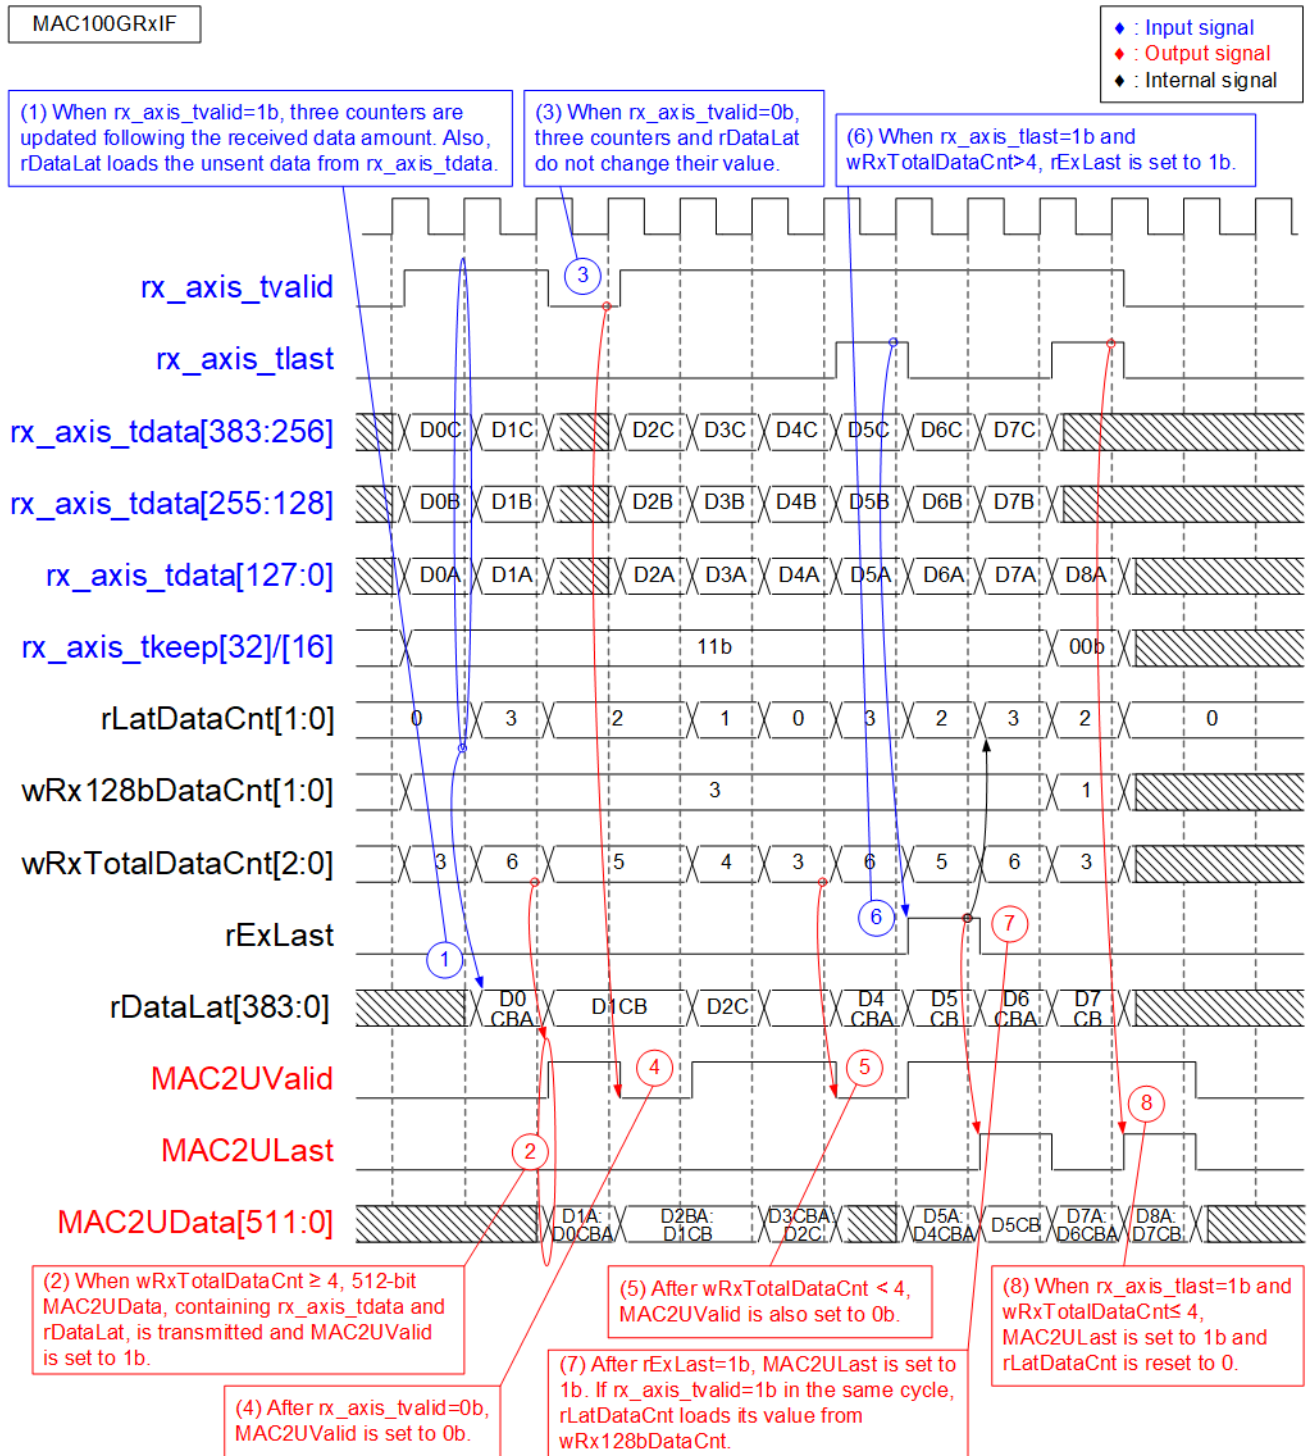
MAC100GRxIF

♦ : Input signal
♦ : Output signal
♦ : Internal signal

(1) When rx_axis_tvalid=1b, three counters are updated following the received data amount. Also, rDataLat loads the unsent data from rx_axis_tdata.

(3) When rx_axis_tvalid=0b, three counters and rDataLat do not change their value.

(6) When rx_axis_tlast=1b and wRxTotalDataCnt>4, rExLast is set to 1b.

rx_axis_tvalid
3
rx_axis_tlast
rx_axis_tdata[383:256] D0C D1C D2C D3C D4C D5C D6C D7C
rx_axis_tdata[255:128] D0B D1B D2B D3B D4B D5B D6B D7B
rx_axis_tdata[127:0] D0A D1A D2A D3A D4A D5A D6A D7A D8A
rx_axis_tkeep[32]/[16] 11b 00b
rLatDataCnt[1:0] 0 3 2 1 0 3 2 3 2 0
wRx128bDataCnt[1:0] 3 1
wRxTotalDataCnt[2:0] 3 6 5 4 3 6 5 6 3
rExLast
6
7
1
rDataLat[383:0] D0 CBA D1CB D2C D4 CBA D5 CB D6 CBA D7 CB
MAC2UValid
4
5
8
MAC2ULast
2
MAC2UData[511:0] D1A: D0CBA D2BA: D1CB D3CBA: D2C D5A: D4CBA D5CB D7A: D6CBA D8A: D7CB

(2) When wRxTotalDataCnt ≥ 4, 512-bit MAC2UData, containing rx_axis_tdata and rDataLat, is transmitted and MAC2UValid is set to 1b.

(5) After wRxTotalDataCnt < 4, MAC2UValid is also set to 0b.

(8) When rx_axis_tlast=1b and wRxTotalDataCnt≤ 4, MAC2ULast is set to 1b and rLatDataCnt is reset to 0.

(7) After rExLast=1b, MAC2ULast is set to 1b. If rx_axis_tvalid=1b in the same cycle, rLatDataCnt loads its value from wRx128bDataCnt.

(4) After rx_axis_tvalid=0b, MAC2UValid is set to 0b.